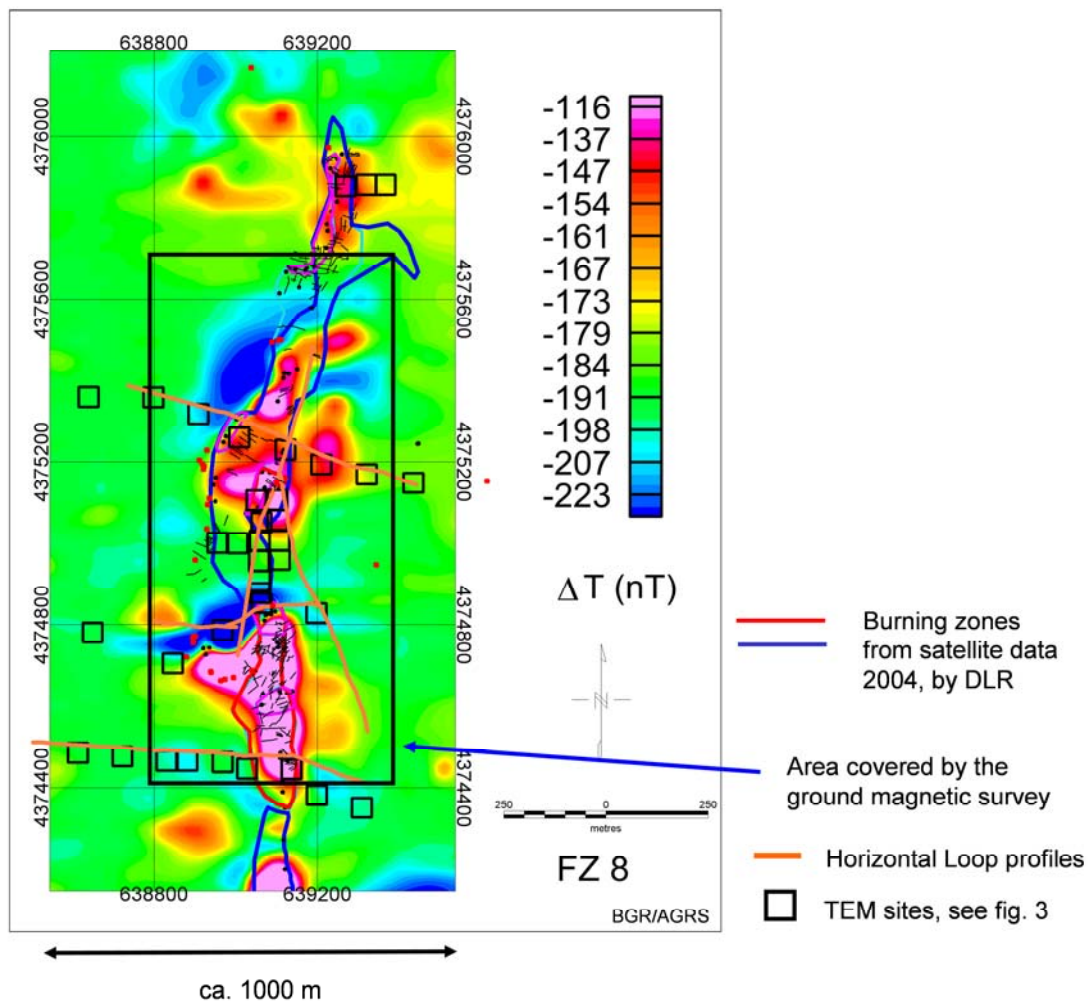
638800
639200
4376000
4375600
4375200
4374800
4374400
4376000
4375600
4375200
4374800
4374400
638800
639200

-116
-137
-147
-154
-161
-167
-173
-179
-184
-191
-198
-207
-223

$\Delta$T (nT)

N

250 0 250
metres

FZ 8

BGR/AGRS

Burning zones from satellite data 2004, by DLR

Area covered by the ground magnetic survey

Horizontal Loop profiles

TEM sites, see fig. 3

ca. 1000 m